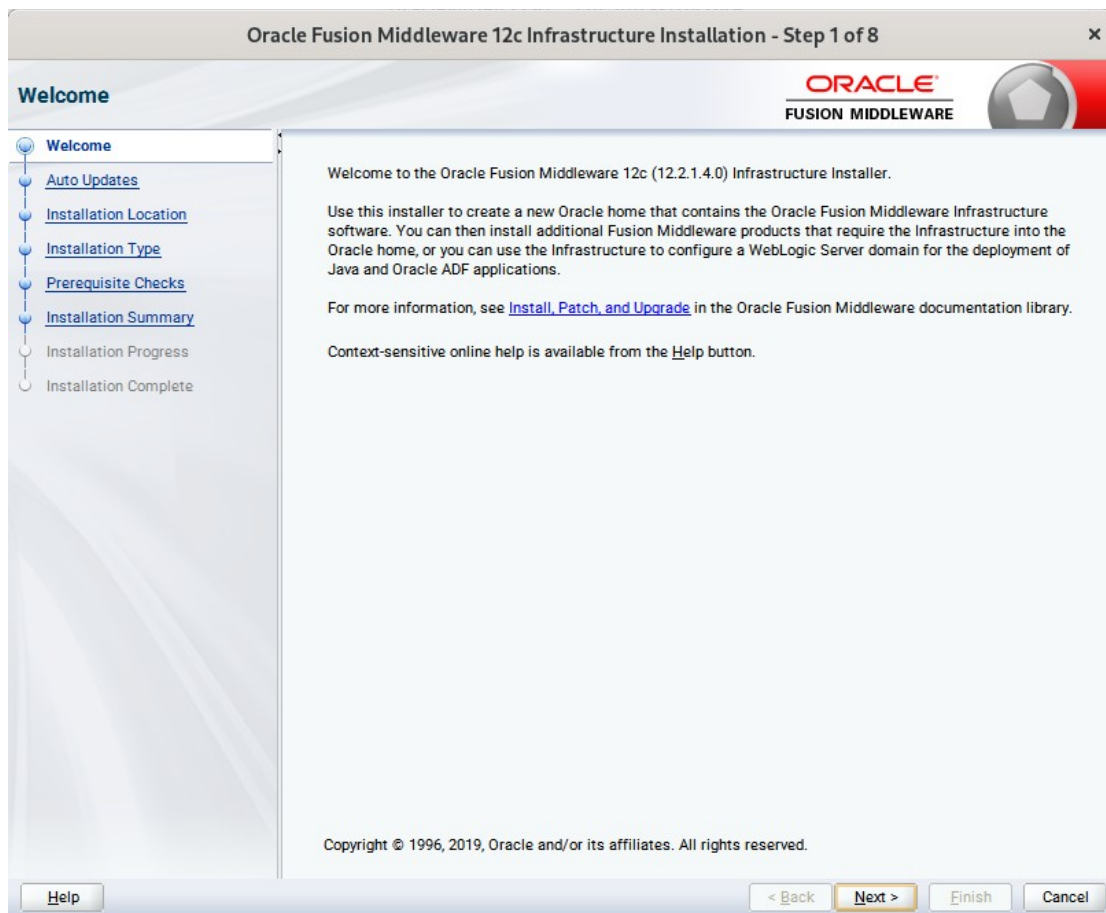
Oracle Fusion Middleware 12c Infrastructure Installation - Step 1 of 8

×

Welcome

ORACLE
FUSION MIDDLEWARE

Welcome
Auto Updates
Installation Location
Installation Type
Prerequisite Checks
Installation Summary
Installation Progress
Installation Complete

Welcome to the Oracle Fusion Middleware 12c (12.2.1.4.0) Infrastructure Installer.

Use this installer to create a new Oracle home that contains the Oracle Fusion Middleware Infrastructure software. You can then install additional Fusion Middleware products that require the Infrastructure into the Oracle home, or you can use the Infrastructure to configure a WebLogic Server domain for the deployment of Java and Oracle ADF applications.

For more information, see Install, Patch, and Upgrade in the Oracle Fusion Middleware documentation library.

Context-sensitive online help is available from the Help button.

Copyright © 1996, 2019, Oracle and/or its affiliates. All rights reserved.

Help

< Back

Next >

Finish

Cancel